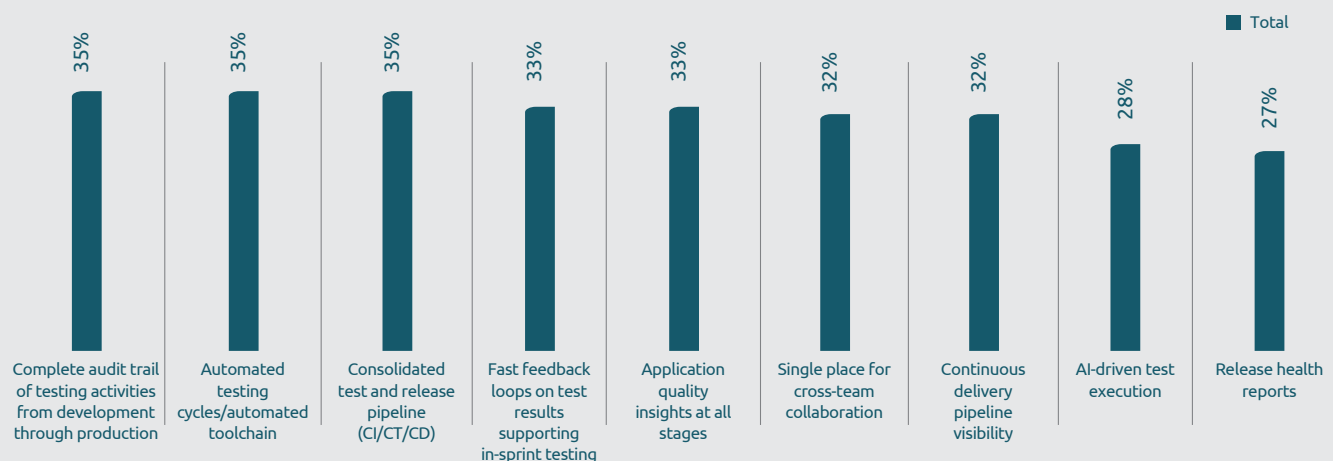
Total

35%
Complete audit trail of testing activities from development through production

35%
Automated testing cycles/automated toolchain

35%
Consolidated test and release pipeline (CI/CT/CD)

33%
Fast feedback loops on test results supporting in-sprint testing

33%
Application quality insights at all stages

32%
Single place for cross-team collaboration

32%
Continuous delivery pipeline visibility

28%
AI-driven test execution

27%
Release health reports